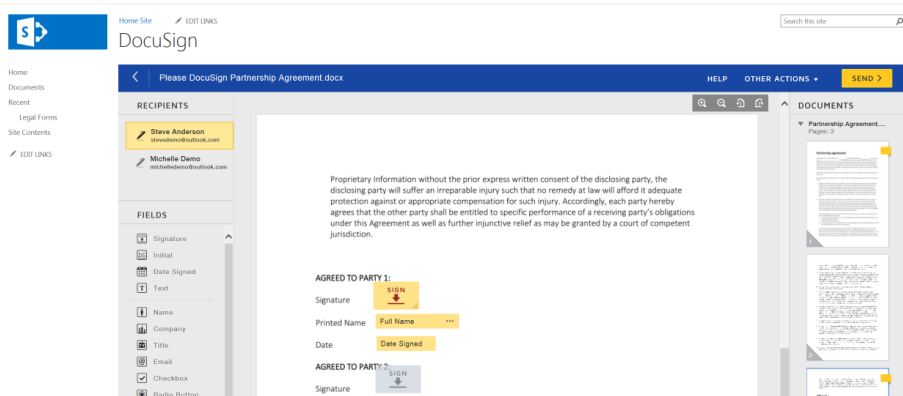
Home Site EDIT LINKS
DocuSign

Search this site

Home
Documents
Recent
Legal Forms
Site Contents
EDIT LINKS

Please DocuSign Partnership Agreement.docx

HELP OTHER ACTIONS ▾ SEND >

RECIPIENTS

Steve Anderson
stevedemo@outlook.com

Michelle Demo
michelledemo@outlook.com

FIELDS

Signature
Initial
Date Signed
Text
Name
Company
Title
Email
Checkbox
Radio Button

Proprietary Information without the prior express written consent of the disclosing party, the disclosing party will suffer an irreparable injury such that no remedy at law will afford it adequate protection against or appropriate compensation for such injury. Accordingly, each party hereby agrees that the other party shall be entitled to specific performance of a receiving party's obligations under this Agreement as well as further injunctive relief as may be granted by a court of competent jurisdiction.

AGREED TO PARTY 1:
Signature SIGN
Printed Name Full Name
Date Date Signed

AGREED TO PARTY 2:
Signature SIGN

DOCUMENTS

Partnership Agreement....
Pages: 3

1
2